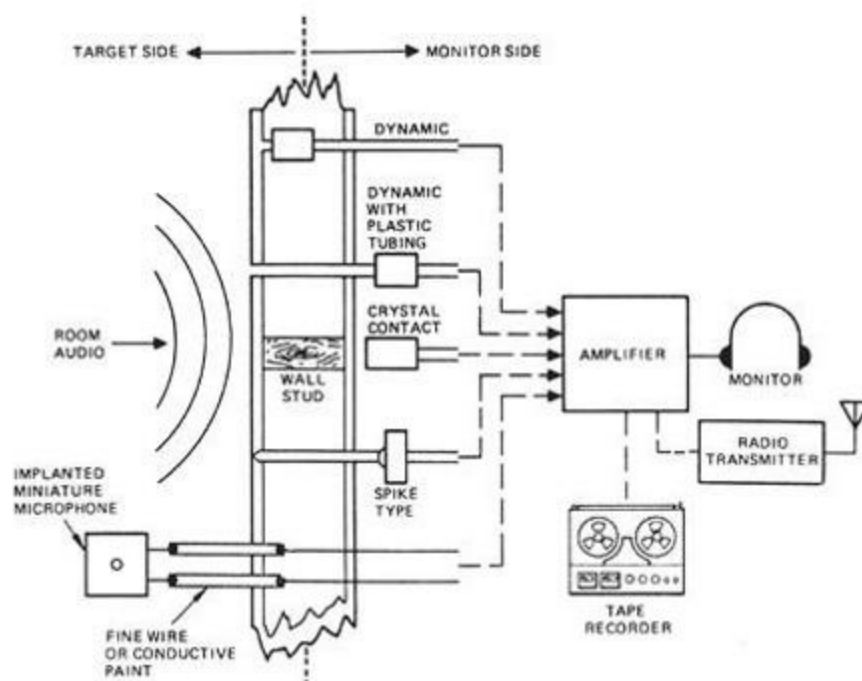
TARGET SIDE

MONITOR SIDE

DYNAMIC

DYNAMIC WITH PLASTIC TUBING

CRYSTAL CONTACT

ROOM AUDIO

WALL STUD

AMPLIFIER

MONITOR

RADIO TRANSMITTER

SPIKE TYPE

IMPLANTED MINIATURE MICROPHONE

TAPE RECORDER

FINE WIRE OR CONDUCTIVE PAINT